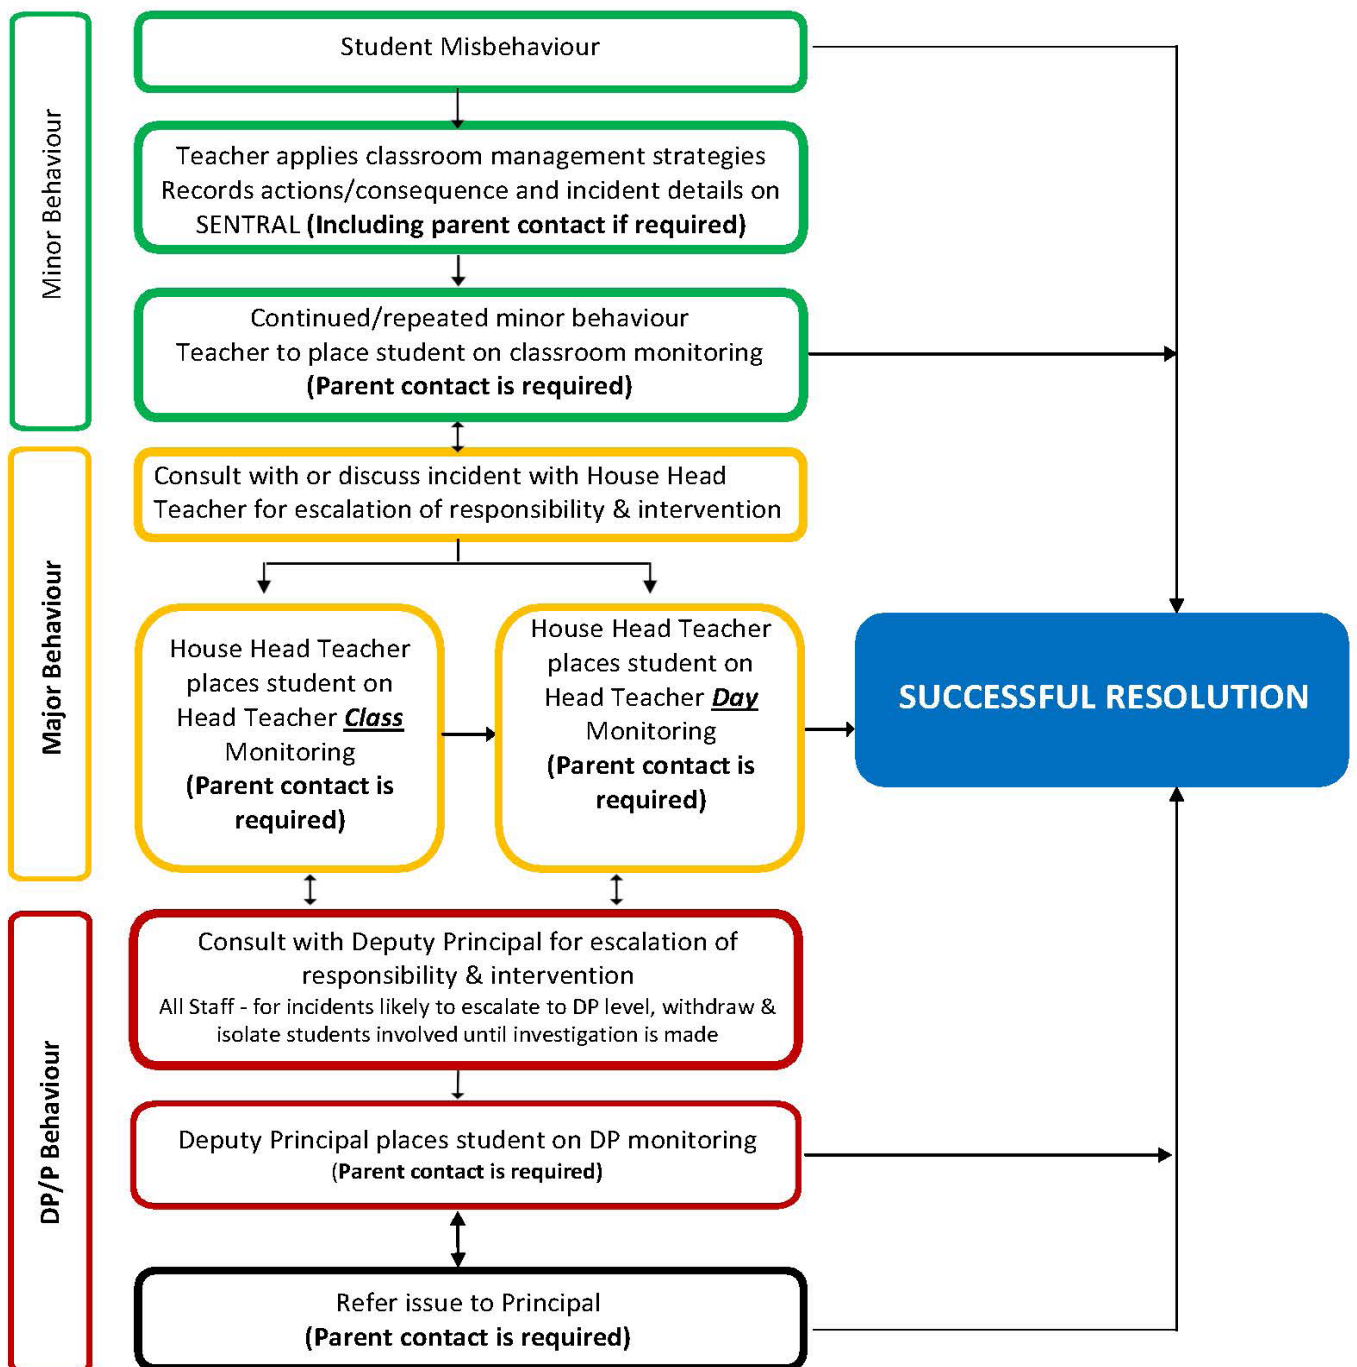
Minor Behaviour

Student Misbehaviour

Teacher applies classroom management strategies
Records actions/consequence and incident details on SENTRAL **(Including parent contact if required)**

Continued/repeated minor behaviour
Teacher to place student on classroom monitoring
**(Parent contact is required)**

Major Behaviour

Consult with or discuss incident with House Head Teacher for escalation of responsibility & intervention

House Head Teacher places student on Head Teacher ***Class*** Monitoring **(Parent contact is required)**

House Head Teacher places student on Head Teacher ***Day*** Monitoring **(Parent contact is required)**

SUCCESSFUL RESOLUTION

DP/P Behaviour

Consult with Deputy Principal for escalation of responsibility & intervention
All Staff - for incidents likely to escalate to DP level, withdraw & isolate students involved until investigation is made

Deputy Principal places student on DP monitoring
(**Parent contact is required**)

Refer issue to Principal
**(Parent contact is required)**